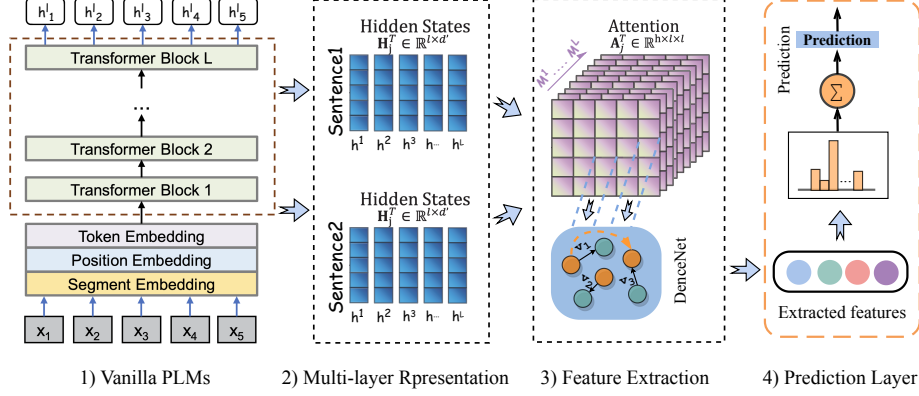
$h^l_1$ $h^l_2$ $h^l_3$ $h^l_4$ $h^l_5$

Transformer Block L

...

Transformer Block 2

Transformer Block 1

Token Embedding

Position Embedding

Segment Embedding

$x_1$ $x_2$ $x_3$ $x_4$ $x_5$

Hidden States
$\mathbf{H}_i^T \in \mathbb{R}^{l \times d'}$

Sentence1

$h^1$ $h^2$ $h^3$ $h^{\cdots}$ $h^L$

Hidden States
$\mathbf{H}_j^T \in \mathbb{R}^{l \times d'}$

Sentence2

$h^1$ $h^2$ $h^3$ $h^{\cdots}$ $h^L$

Attention
$\mathbf{A}_j^T \in \mathbb{R}^{h \times l \times l}$

$M^1 \cdots M^L$

DenceNet

Prediction

Prediction

$\Sigma$

...

Extracted features

1) Vanilla PLMs

2) Multi-layer Rpresentation

3) Feature Extraction

4) Prediction Layer